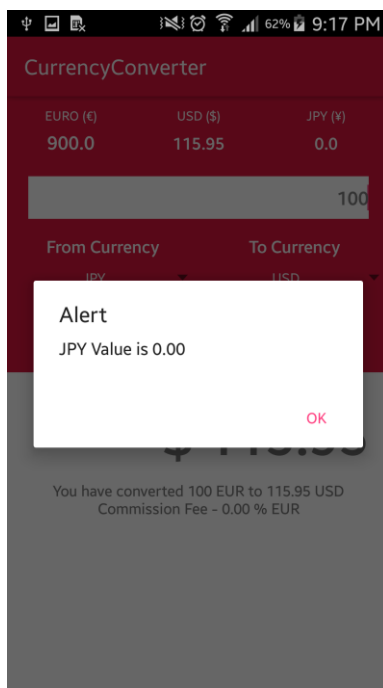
62% 9:17 PM

CurrencyConverter

EURO (€)
900.0

USD ($)
115.95

JPY (¥)
0.0

100

From Currency
JPY

To Currency
USD

Alert

JPY Value is 0.00

OK

$ 115.95

You have converted 100 EUR to 115.95 USD
Commission Fee - 0.00 % EUR